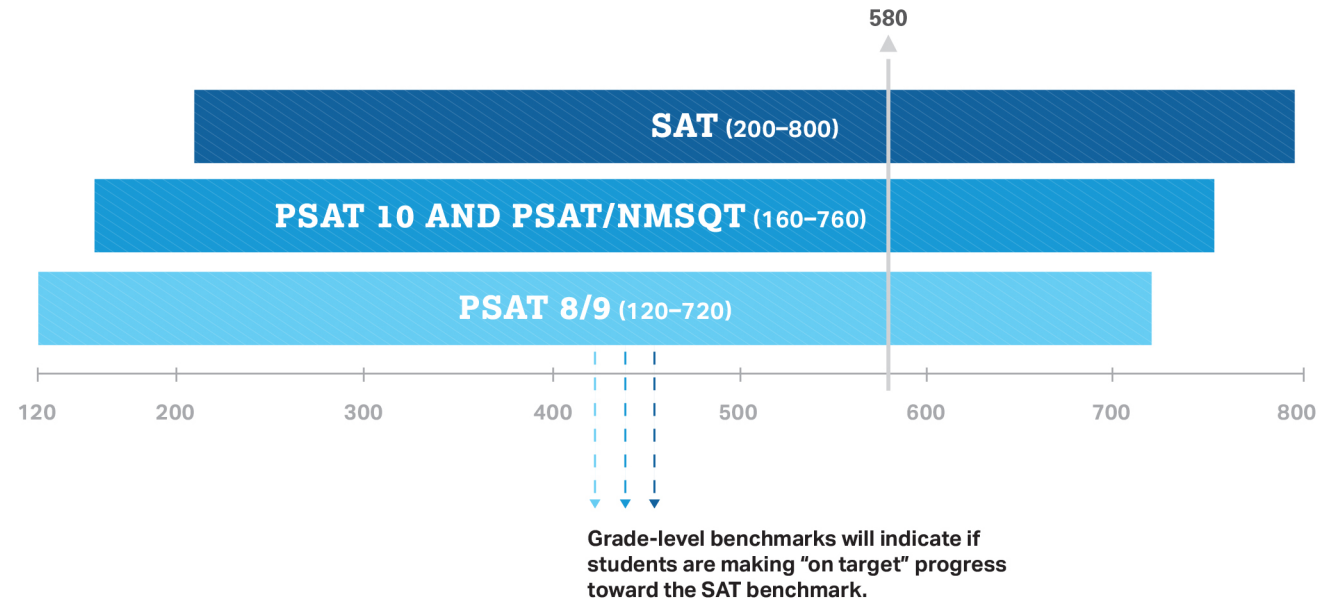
580

SAT (200–800)

PSAT 10 AND PSAT/NMSQT (160–760)

PSAT 8/9 (120–720)

120 200 300 400 500 600 700 800

Grade-level benchmarks will indicate if students are making “on target” progress toward the SAT benchmark.